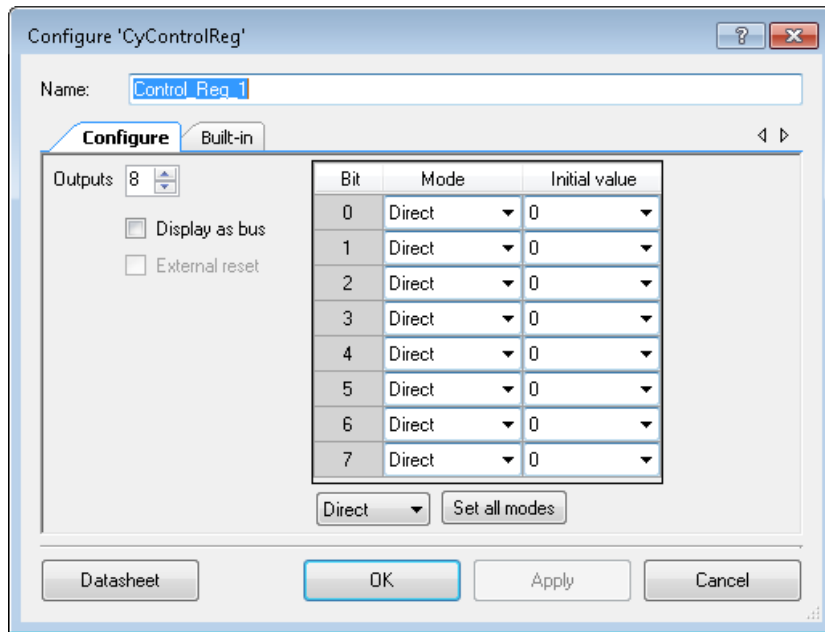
Configure 'CyControlReg'

?

Name: Control_Reg_1

Configure Built-in

Outputs 8

Display as bus

External reset

| Bit | Mode | Initial value |
|---|---|---|
| 0 | Direct | 0 |
| 1 | Direct | 0 |
| 2 | Direct | 0 |
| 3 | Direct | 0 |
| 4 | Direct | 0 |
| 5 | Direct | 0 |
| 6 | Direct | 0 |
| 7 | Direct | 0 |

Direct Set all modes

Datasheet OK Apply Cancel